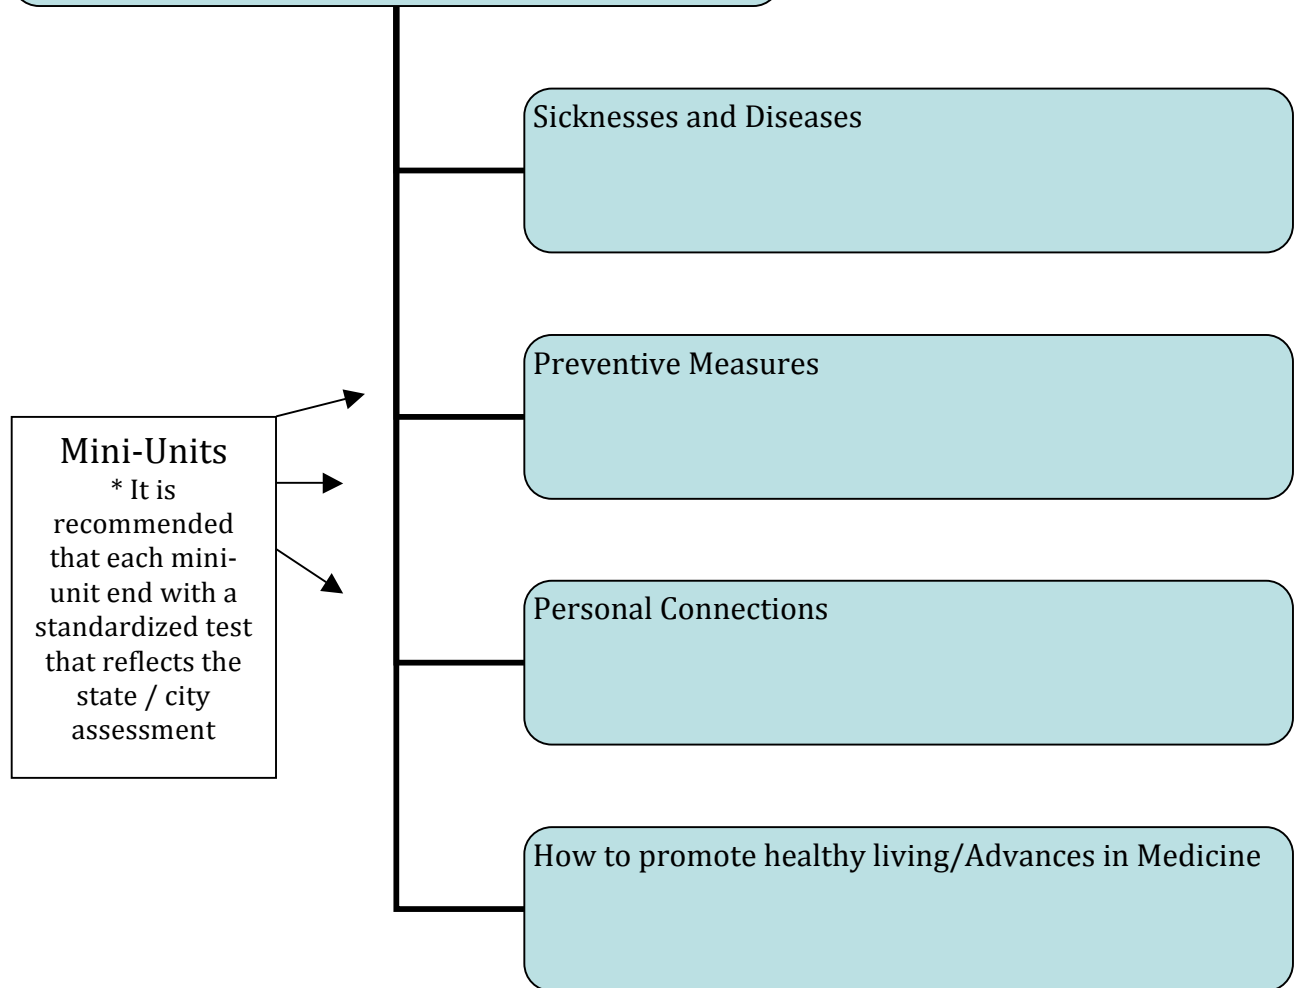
Sicknesses and Diseases

Preventive Measures

Mini-Units
* It is recommended that each mini-unit end with a standardized test that reflects the state / city assessment

Personal Connections

How to promote healthy living/Advances in Medicine